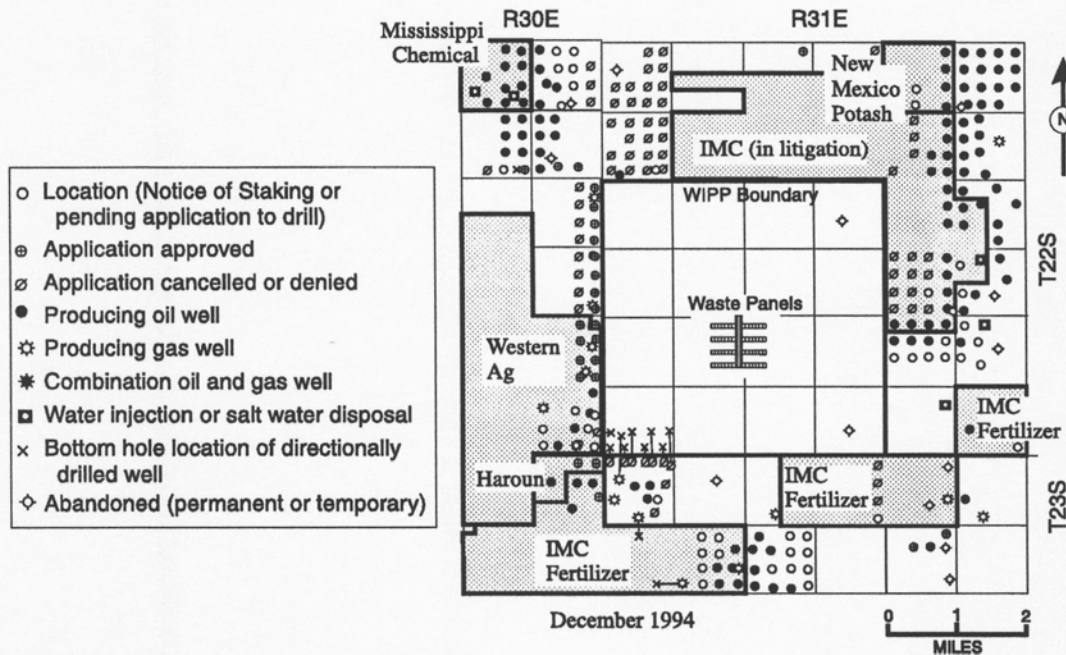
R30E

R31E

Mississippi Chemical

New Mexico Potash

IMC (in litigation)

N

○ Location (Notice of Staking or pending application to drill)
⊕ Application approved
⌀ Application cancelled or denied
● Producing oil well
☼ Producing gas well
✷ Combination oil and gas well
◘ Water injection or salt water disposal
× Bottom hole location of directionally drilled well
◇ Abandoned (permanent or temporary)

WIPP Boundary

T22S

Waste Panels

Western Ag

IMC Fertilizer

Haroun

IMC Fertilizer

T23S

IMC Fertilizer

December 1994

0 1 2
MILES